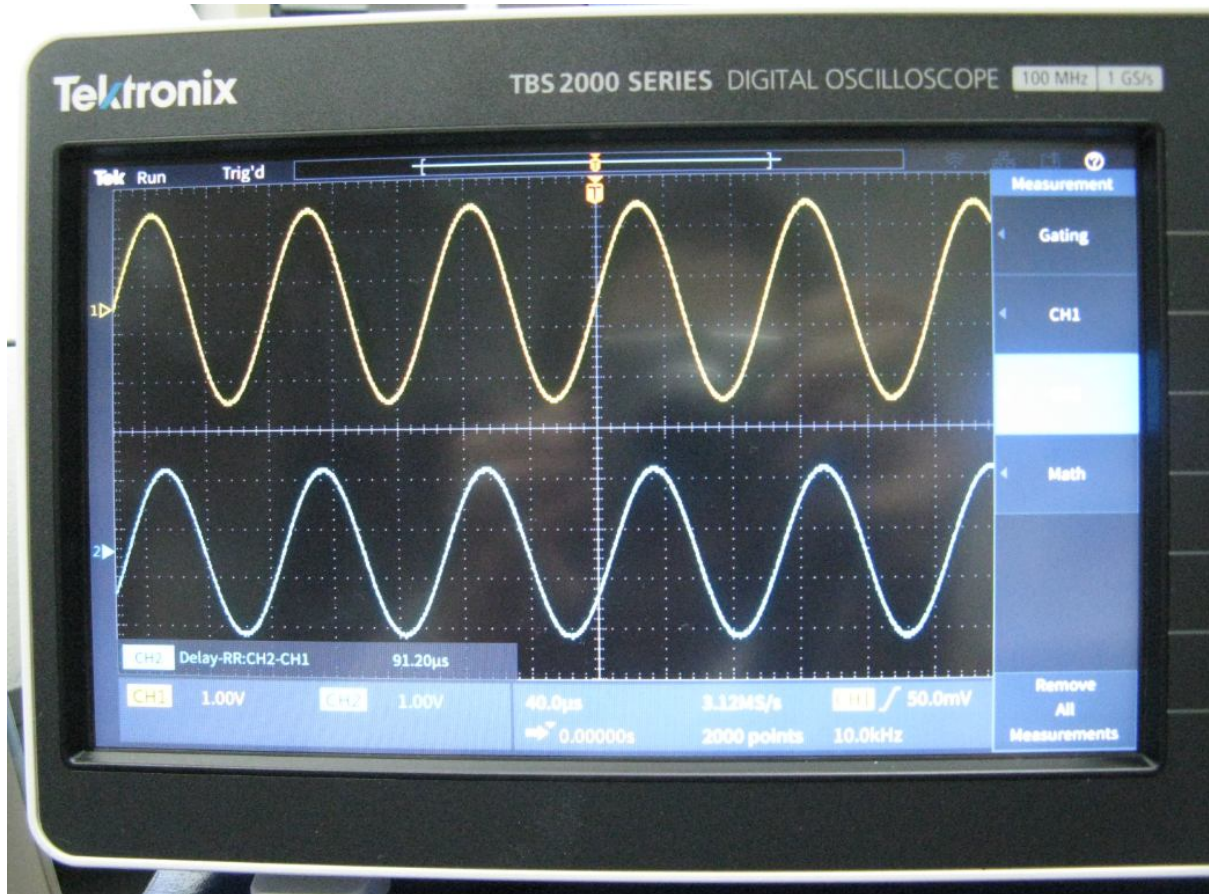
Tektronix

TBS 2000 SERIES DIGITAL OSCILLOSCOPE 100 MHz 1 GS/s

Tek Run Trig'd

T

Measurement

Gating

CH1

Math

1

2

CH2 Delay-RR:CH2-CH1 91.20µs

CH1 1.00V CH2 1.00V

40.0µs 3.12MS/s CH1 50.0mV

0.00000s 2000 points 10.0kHz

Remove All Measurements